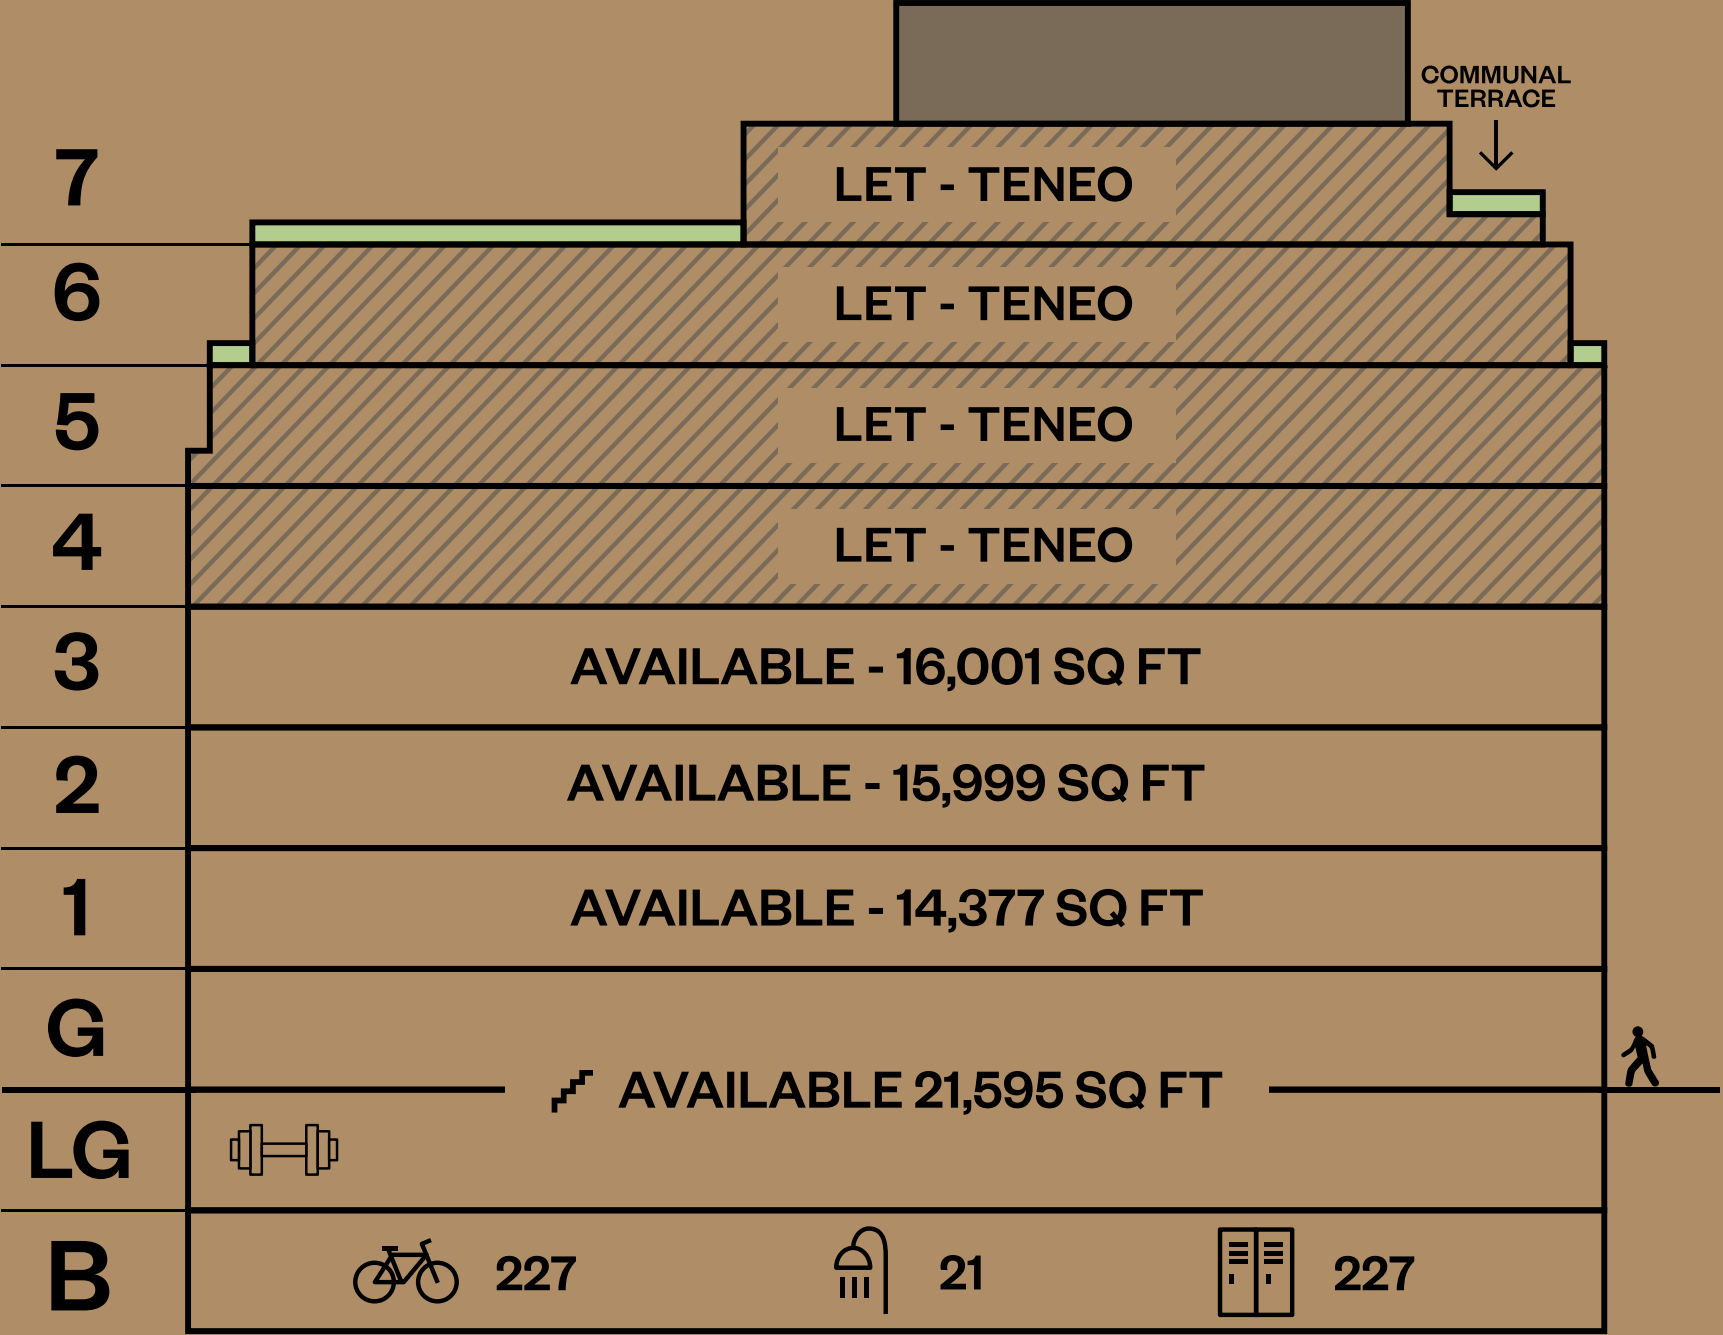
COMMUNAL TERRACE

7 LET - TENEO

6 LET - TENEO

5 LET - TENEO

4 LET - TENEO

3 AVAILABLE - 16,001 SQ FT

2 AVAILABLE - 15,999 SQ FT

1 AVAILABLE - 14,377 SQ FT

G

AVAILABLE 21,595 SQ FT

LG

B 227 21 227